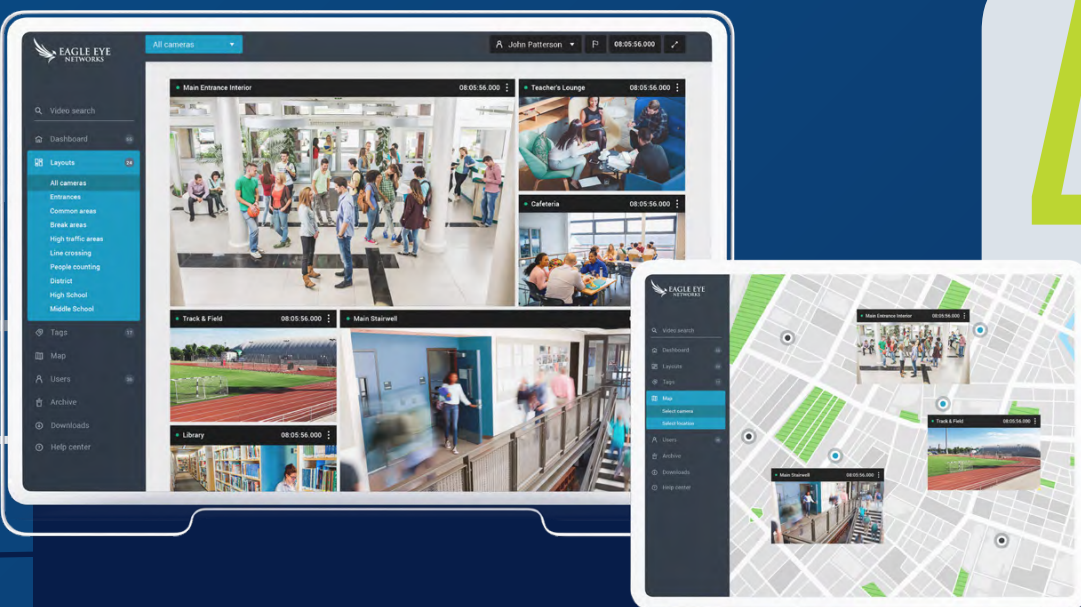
EAGLE EYE NETWORKS

All cameras

John Patterson

08:05:56.000

Video search

Dashboard

Layouts 24

All cameras
Entrances
Common areas
Break areas
High traffic areas
Line crossing
People counting
District
High School
Middle School

Tags 17

Map

Users

Archive

Downloads

Help center

Main Entrance Interior 08:05:56.000

Teacher's Lounge 08:05:56.000

Cafeteria 08:05:56.000

Track & Field 08:05:56.000

Main Stairwell

Library 08:05:56.000

EAGLE EYE NETWORKS

Video search

Dashboard

Layouts

Tags

Map
Select camera
Select location

Users

Archive

Downloads

Help center

Main Entrance Interior 08:05:56.000

Track & Field 08:05:56.000

Main Stairwell 08:05:56.000